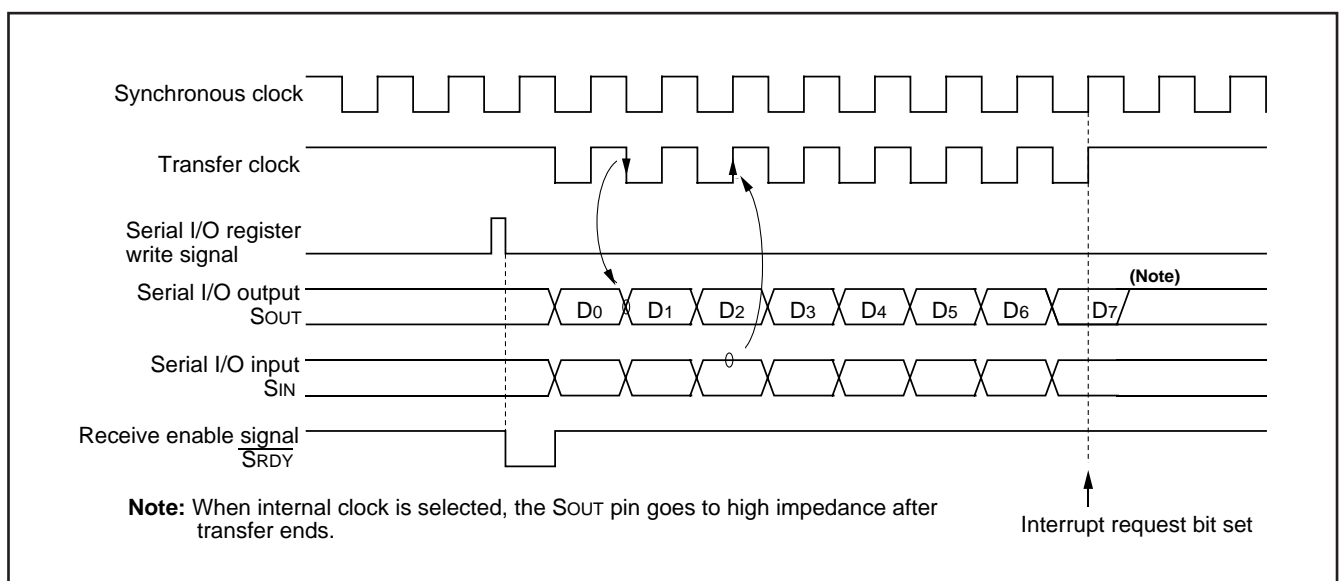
Synchronous clock

Transfer clock

Serial I/O register write signal

Serial I/O output SOUT

D0 D1 D2 D3 D4 D5 D6 D7

(Note)

Serial I/O input SIN

Receive enable signal $\overline{SRDY}$

**Note:** When internal clock is selected, the SOUT pin goes to high impedance after transfer ends.

Interrupt request bit set